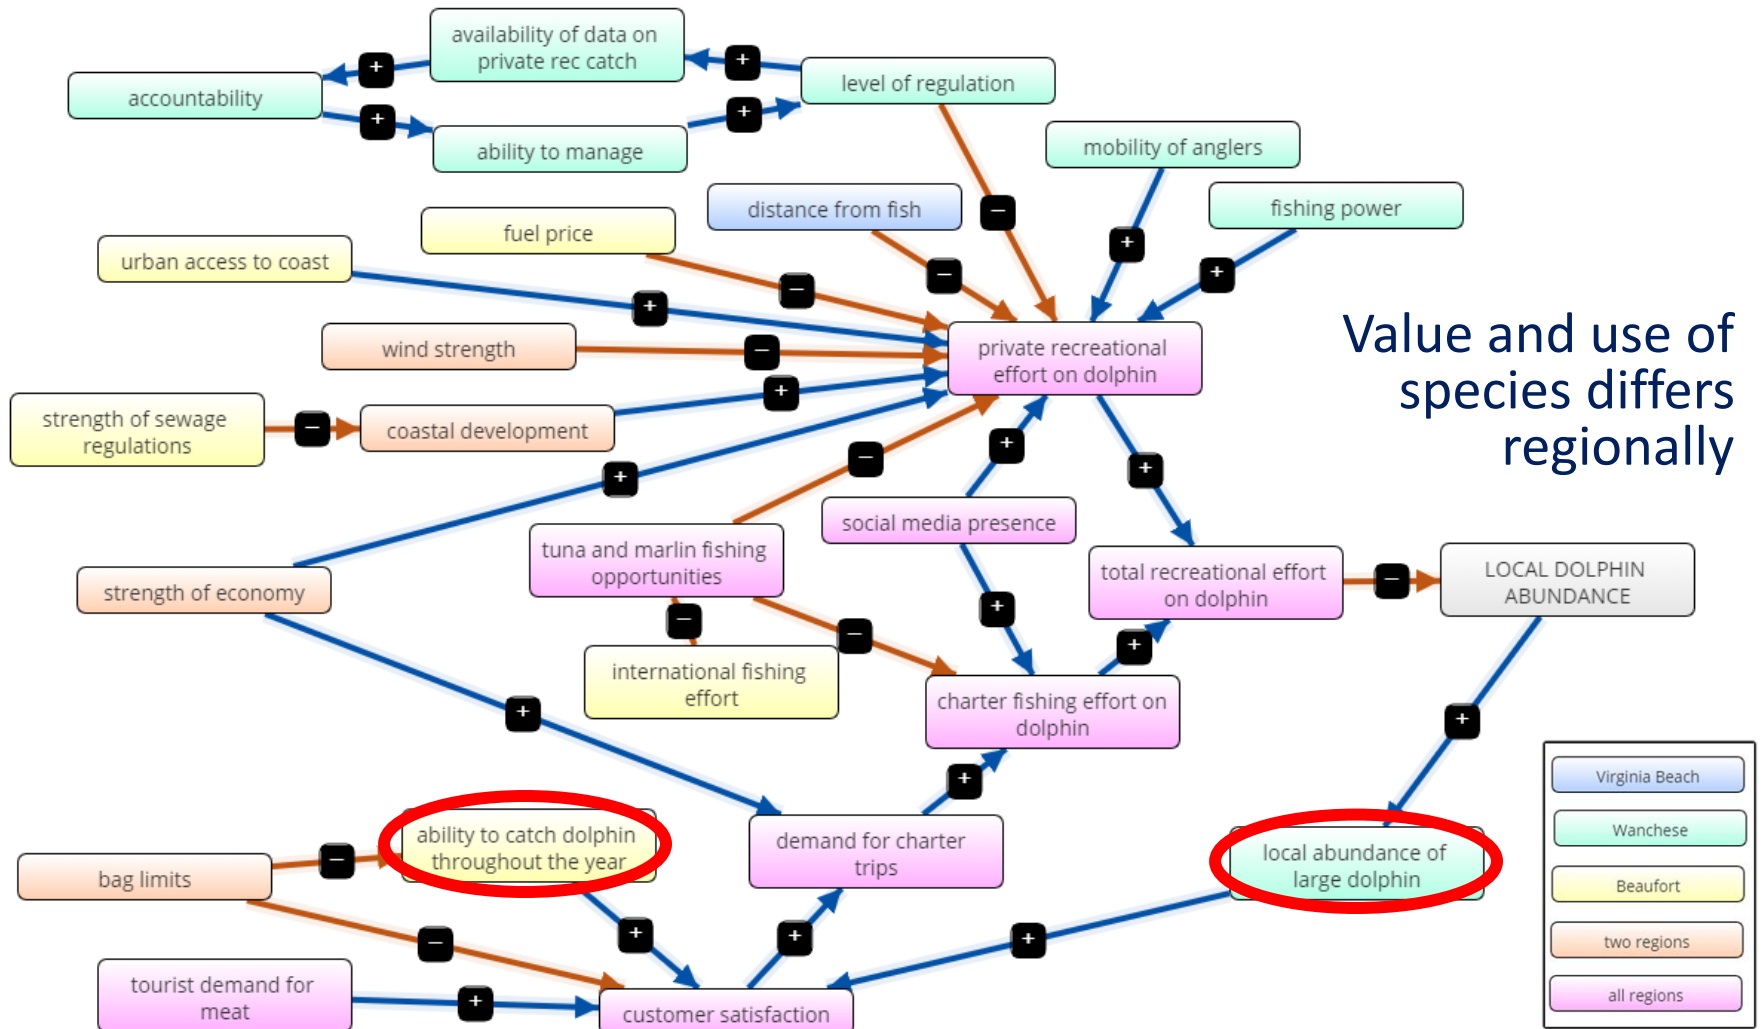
availability of data on private rec catch

accountability

level of regulation

ability to manage

mobility of anglers

distance from fish

fishing power

fuel price

urban access to coast

wind strength

private recreational effort on dolphin

Value and use of species differs regionally

strength of sewage regulations

coastal development

social media presence

tuna and marlin fishing opportunities

total recreational effort on dolphin

LOCAL DOLPHIN ABUNDANCE

strength of economy

international fishing effort

charter fishing effort on dolphin

ability to catch dolphin throughout the year

demand for charter trips

local abundance of large dolphin

bag limits

tourist demand for meat

customer satisfaction

Virginia Beach

Wanchese

Beaufort

two regions

all regions

+ + + + + + + + + + + + + + + + + + + + +

− − − − − − − − − − − −